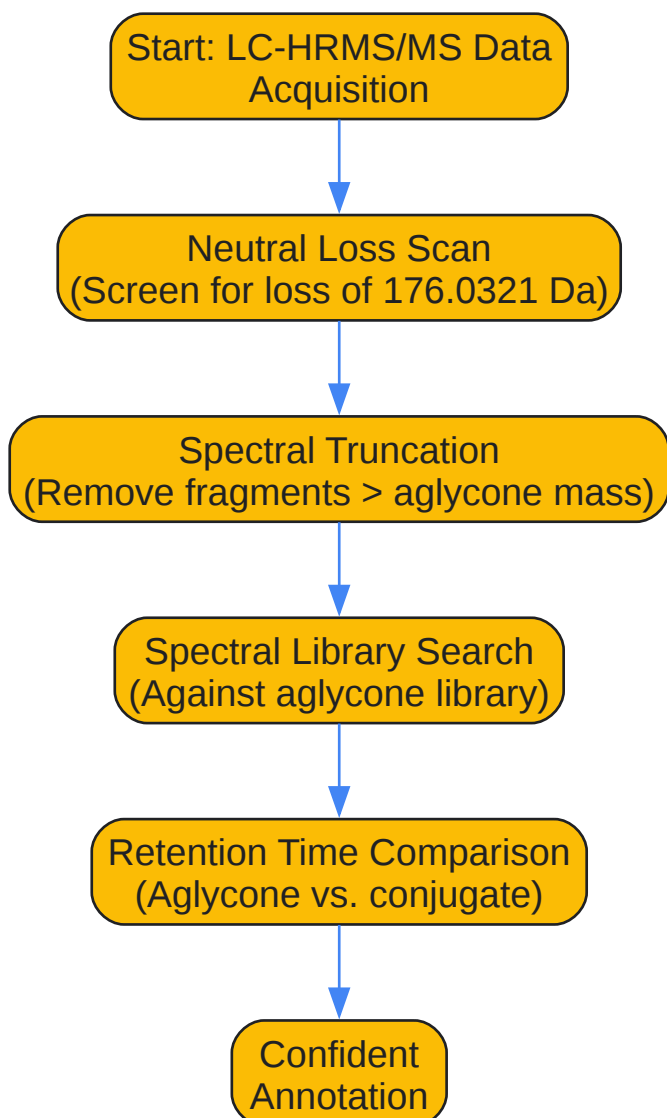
Start: LC-HRMS/MS Data Acquisition

Neutral Loss Scan (Screen for loss of 176.0321 Da)

Spectral Truncation (Remove fragments > aglycone mass)

Spectral Library Search (Against aglycone library)

Retention Time Comparison (Aglycone vs. conjugate)

Confident Annotation